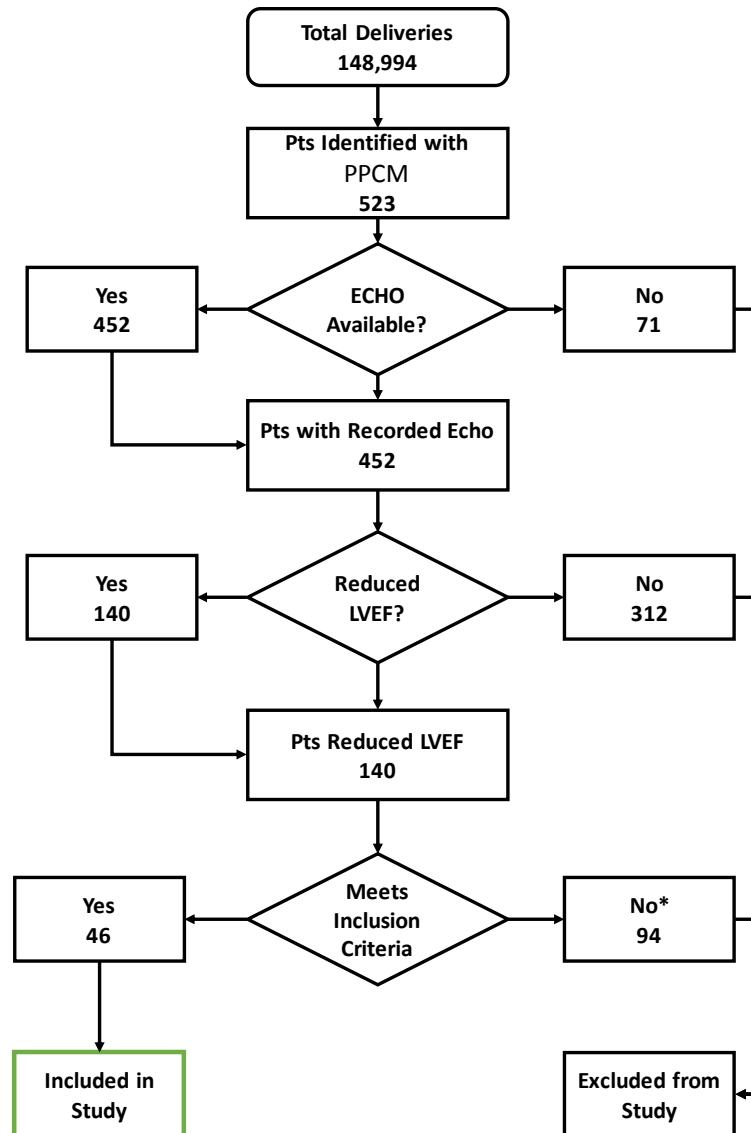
Total Deliveries
148,994

Pts Identified with
PPCM
523

Yes
452

ECHO
Available?

No
71

Pts with Recorded Echo
452

Yes
140

Reduced
LVEF?

No
312

Pts Reduced LVEF
140

Yes
46

Meets
Inclusion
Criteria

No*
94

Included in
Study

Excluded from
Study